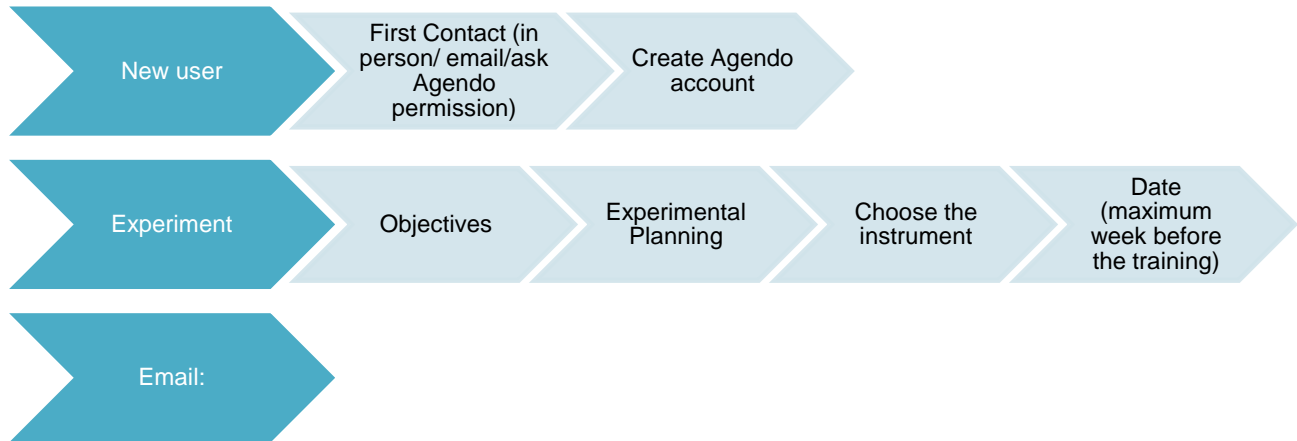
New user

First Contact (in person/ email/ask Agendo permission)

Create Agendo account

Experiment

Objectives

Experimental Planning

Choose the instrument

Date (maximum week before the training)

Email: